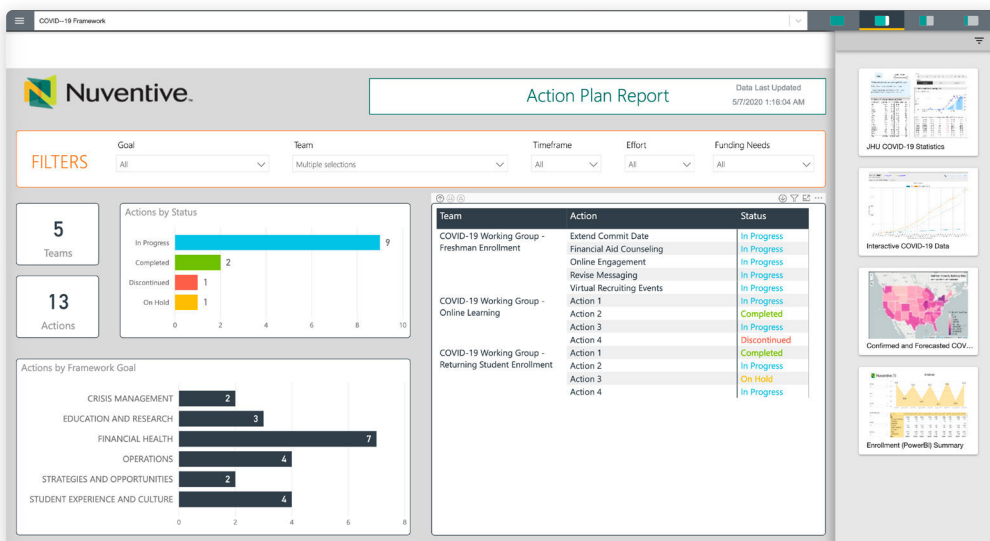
COVID--19 Framework

Nuventive.

Action Plan Report

Data Last Updated
5/7/2020 1:16:04 AM

FILTERS

Goal
All

Team
Multiple selections

Timeframe
All

Effort
All

Funding Needs
All

5
Teams

13
Actions

Actions by Status

| Status | Count |
|---|---|
| In Progress | 9 |
| Completed | 2 |
| Discontinued | 1 |
| On Hold | 1 |

0 2 4 6 8 10

Actions by Framework Goal

| Goal | Count |
|---|---|
| CRISIS MANAGEMENT | 2 |
| EDUCATION AND RESEARCH | 3 |
| FINANCIAL HEALTH | 7 |
| OPERATIONS | 4 |
| STRATEGIES AND OPPORTUNITIES | 2 |
| STUDENT EXPERIENCE AND CULTURE | 4 |

0 2 4 6 8

| Team | Action | Status |
|---|---|---|
| COVID-19 Working Group - Freshman Enrollment | Extend Commit Date | In Progress |
| | Financial Aid Counseling | In Progress |
| | Online Engagement | In Progress |
| | Revise Messaging | In Progress |
| | Virtual Recruiting Events | In Progress |
| COVID-19 Working Group - Online Learning | Action 1 | In Progress |
| | Action 2 | Completed |
| | Action 3 | In Progress |
| | Action 4 | Discontinued |
| COVID-19 Working Group - Returning Student Enrollment | Action 1 | Completed |
| | Action 2 | In Progress |
| | Action 3 | On Hold |
| | Action 4 | In Progress |

JHU COVID-19 Statistics

Interactive COVID-19 Data

Confirmed and Forecasted COV...

Enrollment (PowerBI) Summary